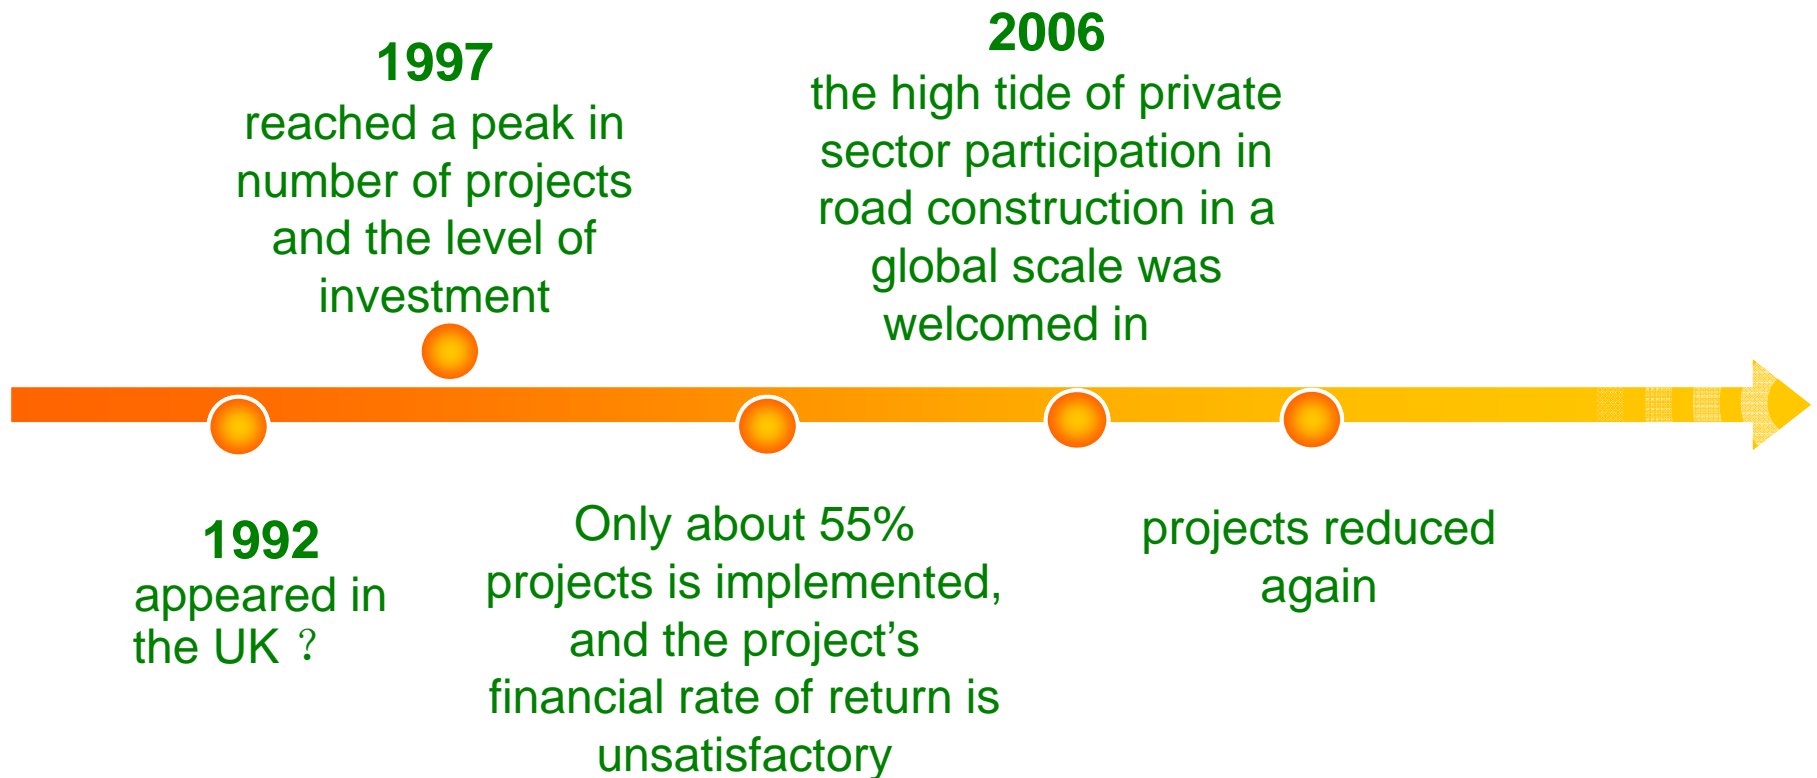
1997
reached a peak in number of projects and the level of investment

2006
the high tide of private sector participation in road construction in a global scale was welcomed in

1992
appeared in the UK ?

Only about 55% projects is implemented, and the project’s financial rate of return is unsatisfactory

projects reduced again